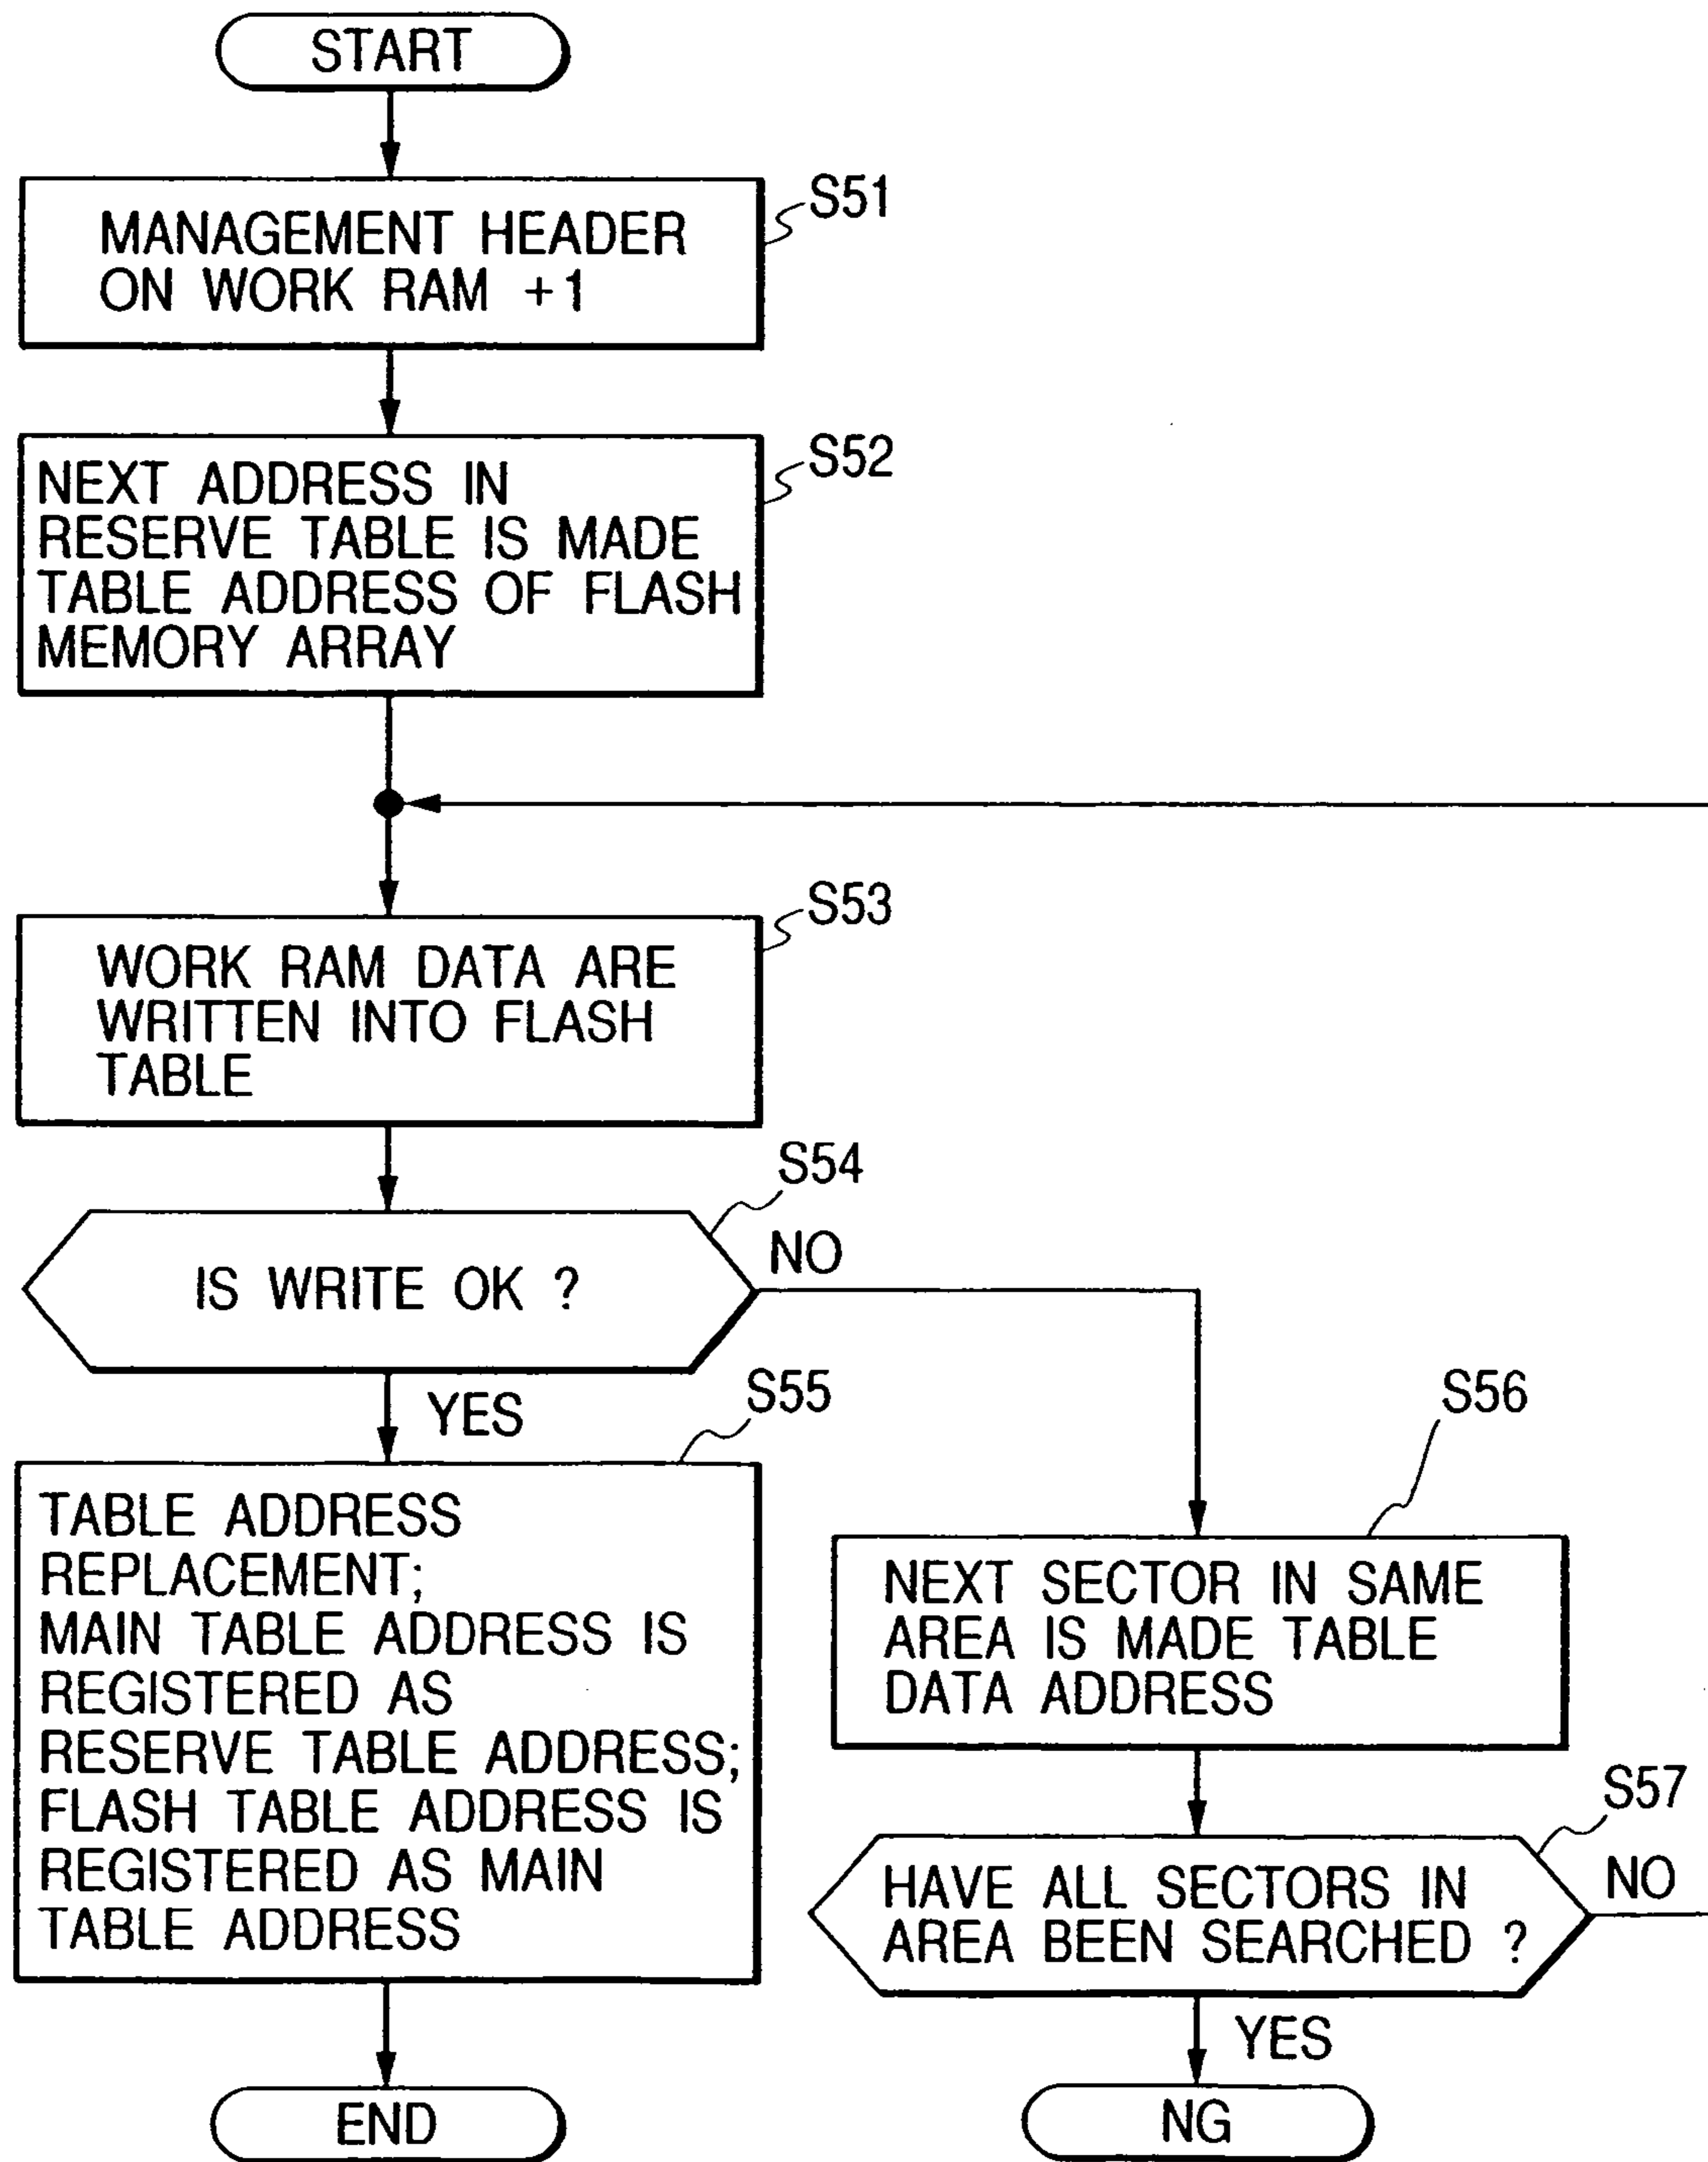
START

S51
MANAGEMENT HEADER ON WORK RAM +1

S52
NEXT ADDRESS IN RESERVE TABLE IS MADE TABLE ADDRESS OF FLASH MEMORY ARRAY

S53
WORK RAM DATA ARE WRITTEN INTO FLASH TABLE

S54
IS WRITE OK ?
NO
YES

S55
TABLE ADDRESS REPLACEMENT; MAIN TABLE ADDRESS IS REGISTERED AS RESERVE TABLE ADDRESS; FLASH TABLE ADDRESS IS REGISTERED AS MAIN TABLE ADDRESS

END

S56
NEXT SECTOR IN SAME AREA IS MADE TABLE DATA ADDRESS

S57
HAVE ALL SECTORS IN AREA BEEN SEARCHED ?
NO
YES

NG